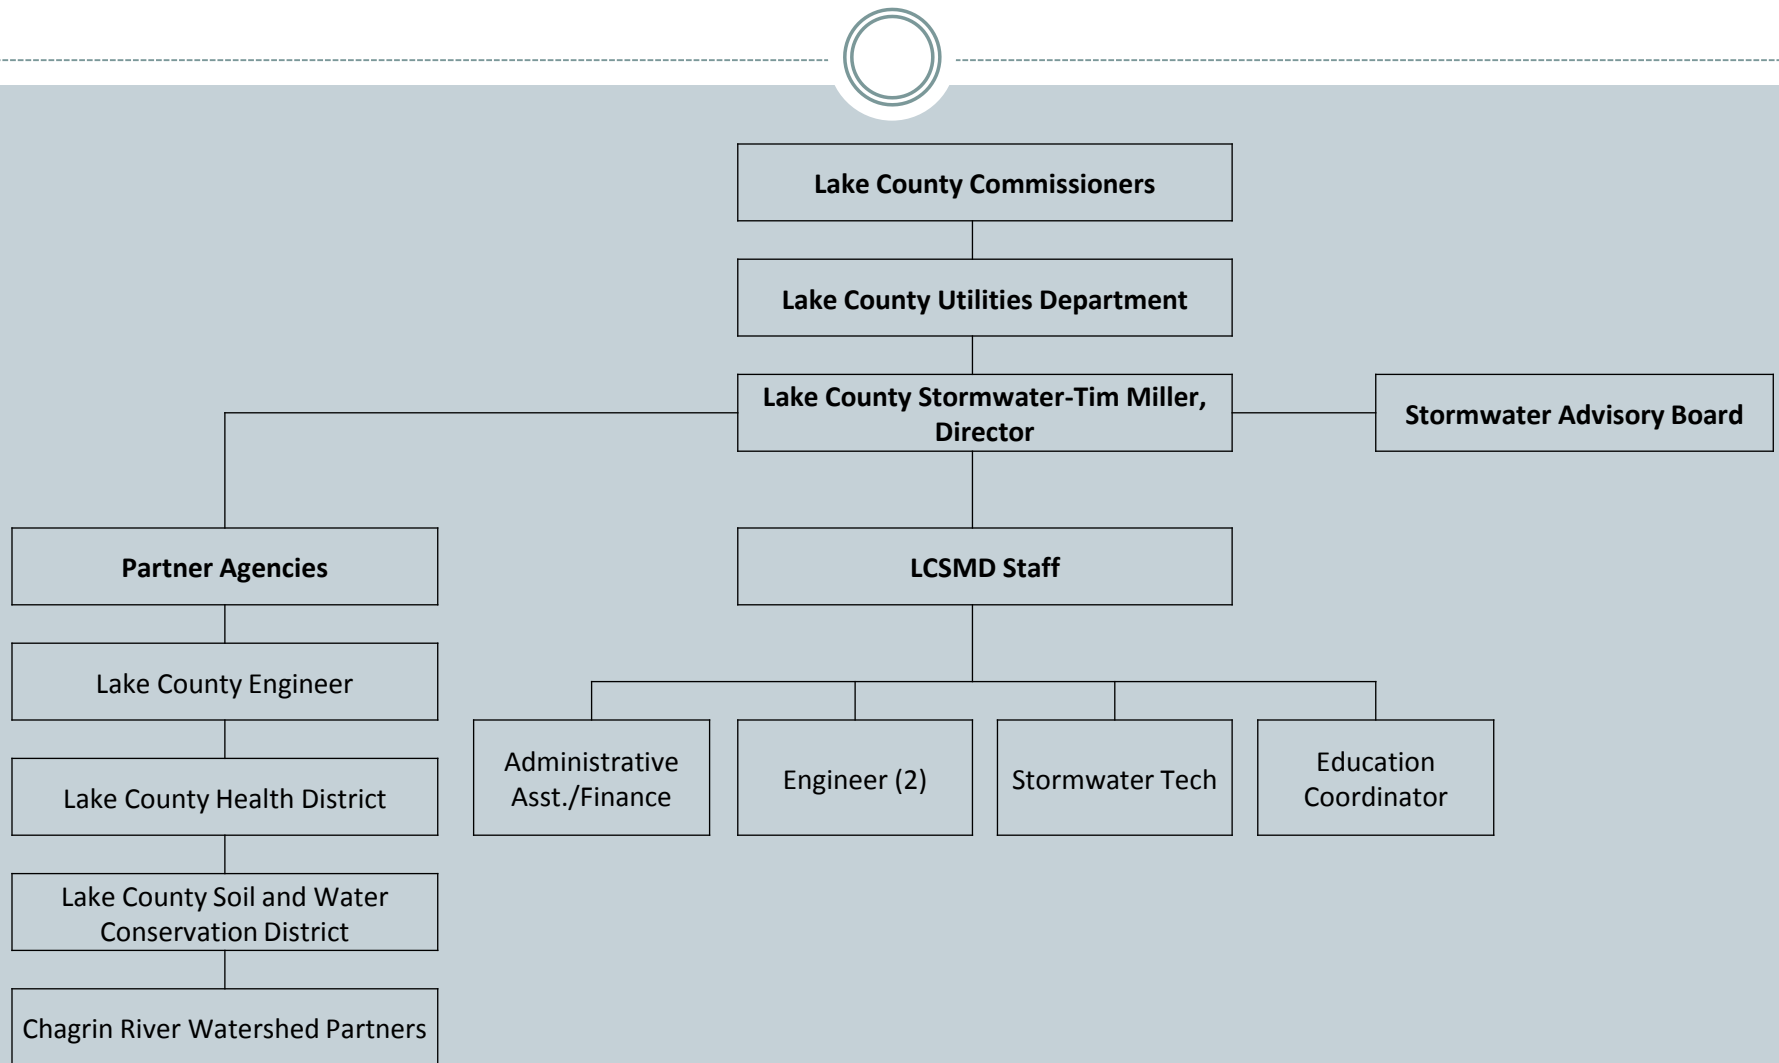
Lake County Commissioners

Lake County Utilities Department

Lake County Stormwater-Tim Miller, Director

Stormwater Advisory Board

Partner Agencies

Lake County Engineer

Lake County Health District

Lake County Soil and Water Conservation District

Chagrin River Watershed Partners

LCSMD Staff

Administrative Asst./Finance

Engineer (2)

Stormwater Tech

Education Coordinator